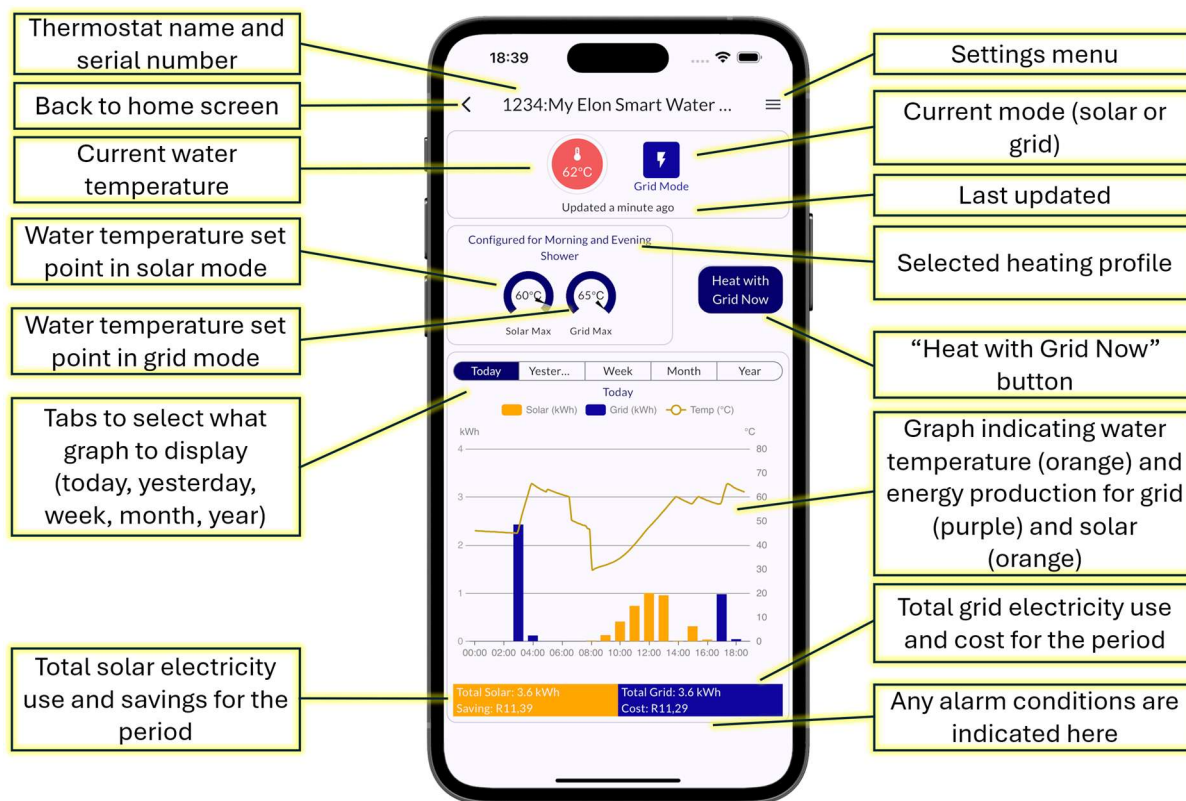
Thermostat name and serial number

Back to home screen

Current water temperature

Water temperature set point in solar mode

Water temperature set point in grid mode

Tabs to select what graph to display (today, yesterday, week, month, year)

Total solar electricity use and savings for the period

18:39

1234:My Elon Smart Water ...

62°C

Grid Mode

Updated a minute ago

Configured for Morning and Evening Shower

60°C

Solar Max

65°C

Grid Max

Heat with Grid Now

| Today | Yester... | Week | Month | Year |
|---|---|---|---|---|

Today

Solar (kWh) Grid (kWh) Temp (°C)

kWh

°C

4

3

2

1

0

80

70

60

50

40

30

20

10

0

00:00 02:00 04:00 06:00 08:00 10:00 12:00 14:00 16:00 18:00

Total Solar: 3.6 kWh
Saving: R11,39

Total Grid: 3.6 kWh
Cost: R11,29

Settings menu

Current mode (solar or grid)

Last updated

Selected heating profile

“Heat with Grid Now” button

Graph indicating water temperature (orange) and energy production for grid (purple) and solar (orange)

Total grid electricity use and cost for the period

Any alarm conditions are indicated here